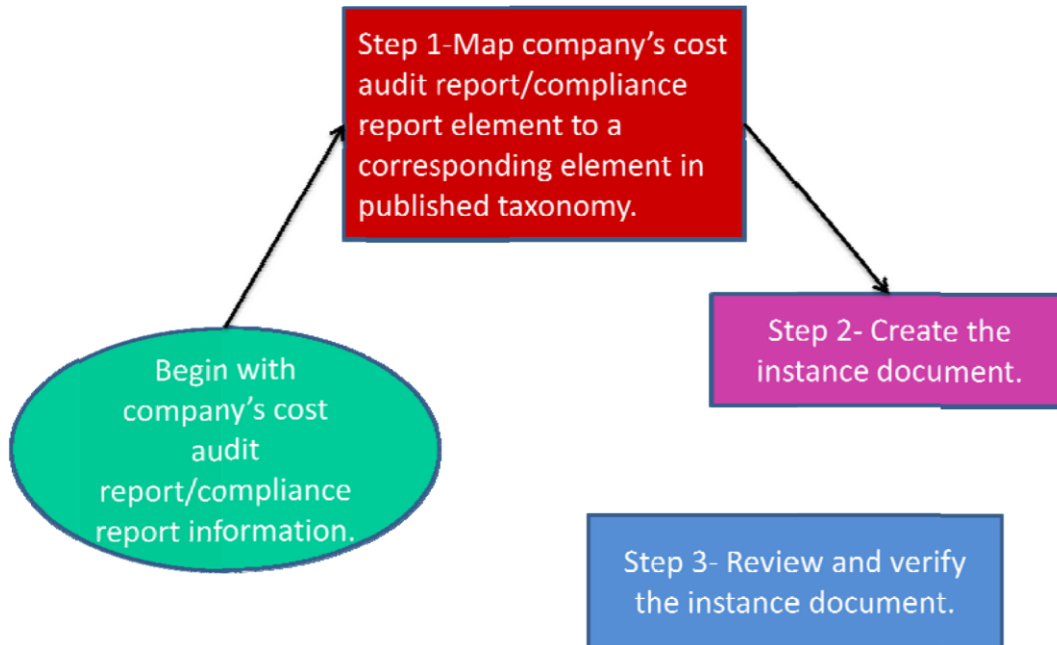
Begin with company’s cost audit report/compliance report information.

Step 1-Map company’s cost audit report/compliance report element to a corresponding element in published taxonomy.

Step 2- Create the instance document.

Step 3- Review and verify the instance document.